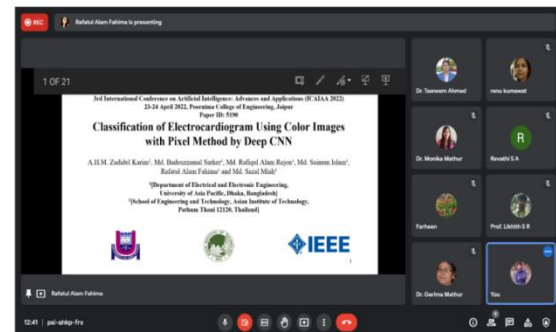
REC

Rafatul Alam Fahima is presenting

1 OF 21

3rd International Conference on Artificial Intelligence: Advances and Applications (ICAIAA 2022)
23-24 April 2022, Poornima College of Engineering, Jaipur
Paper ID: 5190

Classification of Electrocardiogram Using Color Images with Pixel Method by Deep CNN

A.H.M. Zadidul Karim¹, Md. Badrozzaman Sarker¹, Md. Rafiqul Alam Rejon¹, Md. Saimon Islam¹, Rafatul Alam Fahima¹ and Md. Sazal Miah²

¹[Department of Electrical and Electronic Engineering, University of Asia Pacific, Dhaka, Bangladesh]
²[School of Engineering and Technology, Asian Institute of Technology, Pathum Thani 12120, Thailand]

IEEE

1

Rafatul Alam Fahima

Dr. Tasneem Ahmed

renu kumawat

Dr. Monika Mathur

R

Revathi S A

Farhaan

Prof. Likhith S R

Dr. Garima Mathur

You

12:41 | pai-ahkp-frx